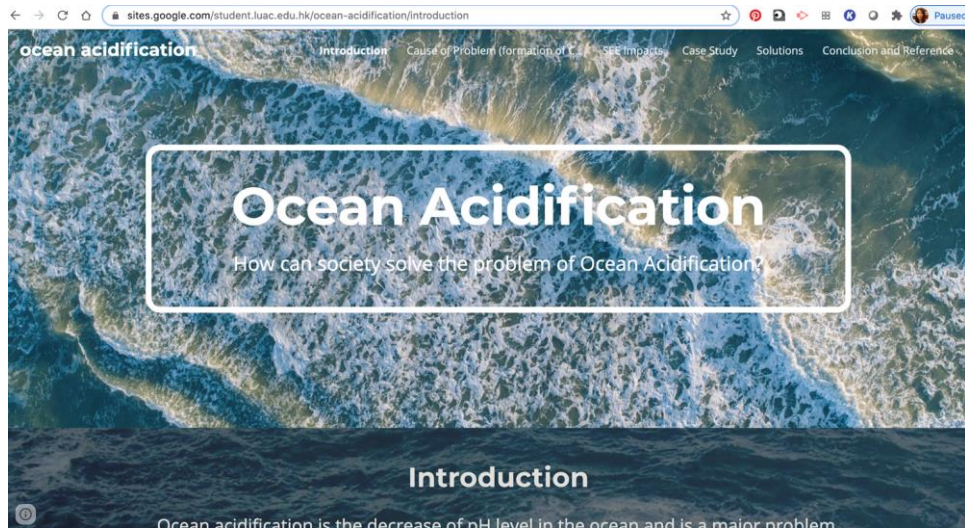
sites.google.com/student.luac.edu.hk/ocean-acidification/introduction

Paused

ocean acidification

Introduction Cause of Problem (formation of C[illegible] SEE Impacts Case Study Solutions Conclusion and Reference

Ocean Acidification

How can society solve the problem of Ocean Acidification?

Introduction

Ocean acidification is the decrease of pH level in the ocean and is a major problem